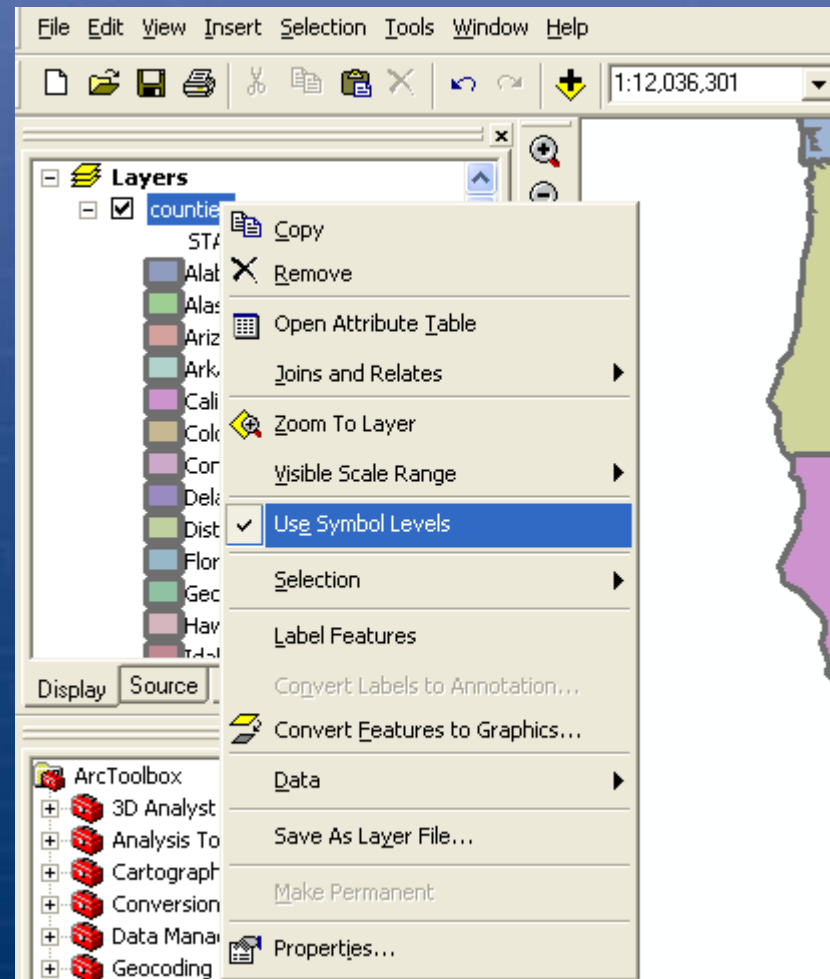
File Edit View Insert Selection Tools Window Help

1:12,036,301

Layers
countie
STA
Alal
Alas
Ariz
Ark
Cali
Colo
Con
Dela
Dist
Flor
Geo
Haw
Idal

Display Source

Copy
Remove
Open Attribute Table
Joins and Relates
Zoom To Layer
Visible Scale Range
Use Symbol Levels
Selection
Label Features
Convert Labels to Annotation...
Convert Features to Graphics...
Data
Save As Layer File...
Make Permanent
Properties...

ArcToolbox
3D Analyst
Analysis To
Cartograph
Conversion
Data Manag
Geocoding